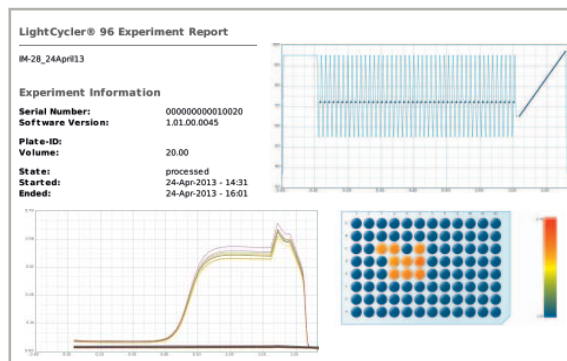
LightCycler® 96 Experiment Report

IM-28_24April13

Experiment Information

| | |
|---|---|
| Serial Number: | 000000000010020 |
| Software Version: | 1.01.00.0045 |
| Plate-ID: | |
| Volume: | 20.00 |
| State: | processed |
| Started: | 24-Apr-2013 - 14:31 |
| Ended: | 24-Apr-2013 - 16:01 |